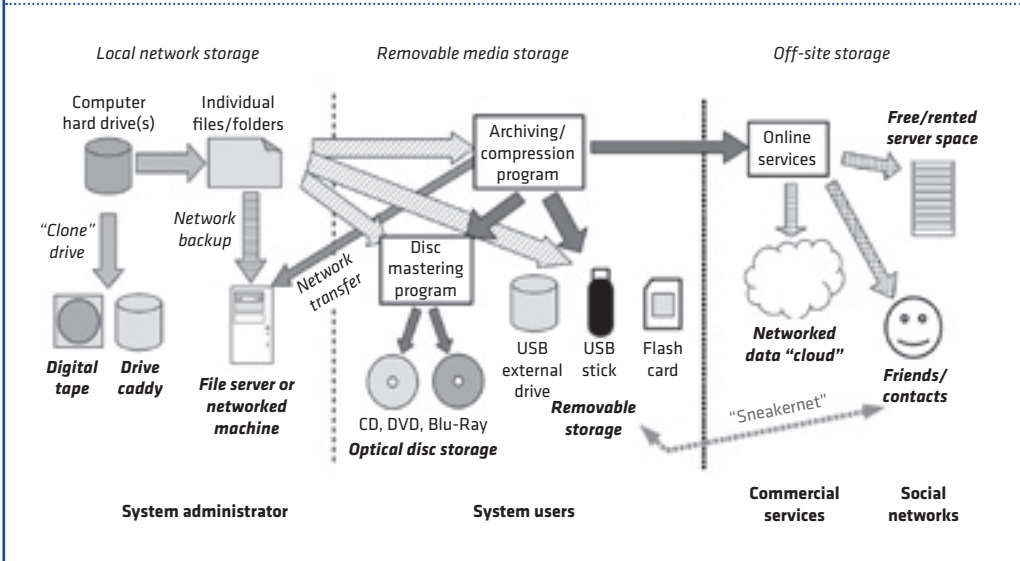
Local network storage

Removable media storage

Off-site storage

Computer hard drive(s)

Individual files/folders

Archiving/ compression program

Online services

Free/rented server space

"Clone" drive

Network backup

Network transfer

Disc mastering program

Digital tape

Drive caddy

File server or networked machine

USB external drive

USB stick

Flash card

Networked data "cloud"

Friends/ contacts

CD, DVD, Blu-Ray

Optical disc storage

Removable storage

"Sneakernet"

System administrator

System users

Commercial services

Social networks